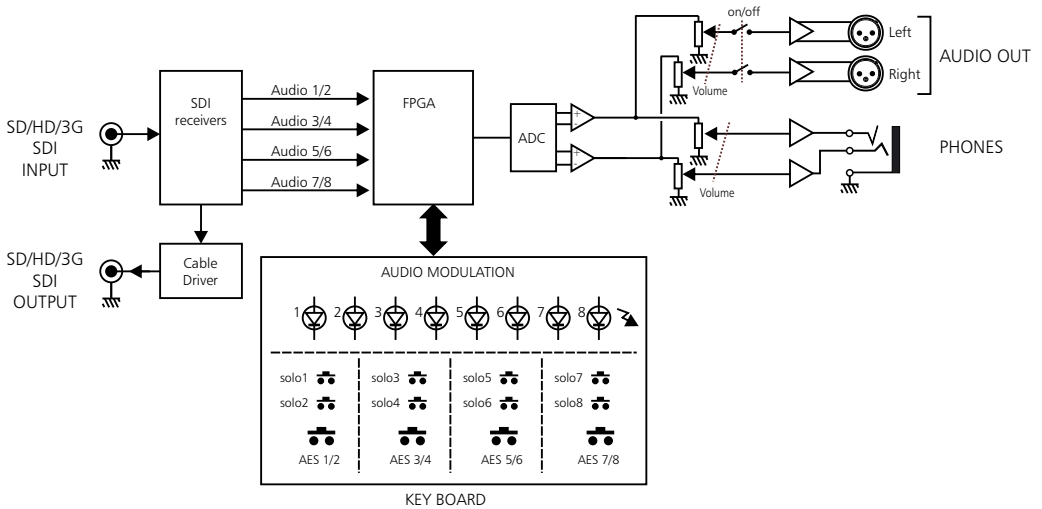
SD/HD/3G SDI INPUT

SDI receivers

Audio 1/2
Audio 3/4
Audio 5/6
Audio 7/8

FPGA

ADC

on/off

Volume

Volume

Left
Right

AUDIO OUT

PHONES

SD/HD/3G SDI OUTPUT

Cable Driver

AUDIO MODULATION

1 2 3 4 5 6 7 8

solo1
solo2
AES 1/2

solo3
solo4
AES 3/4

solo5
solo6
AES 5/6

solo7
solo8
AES 7/8

KEY BOARD